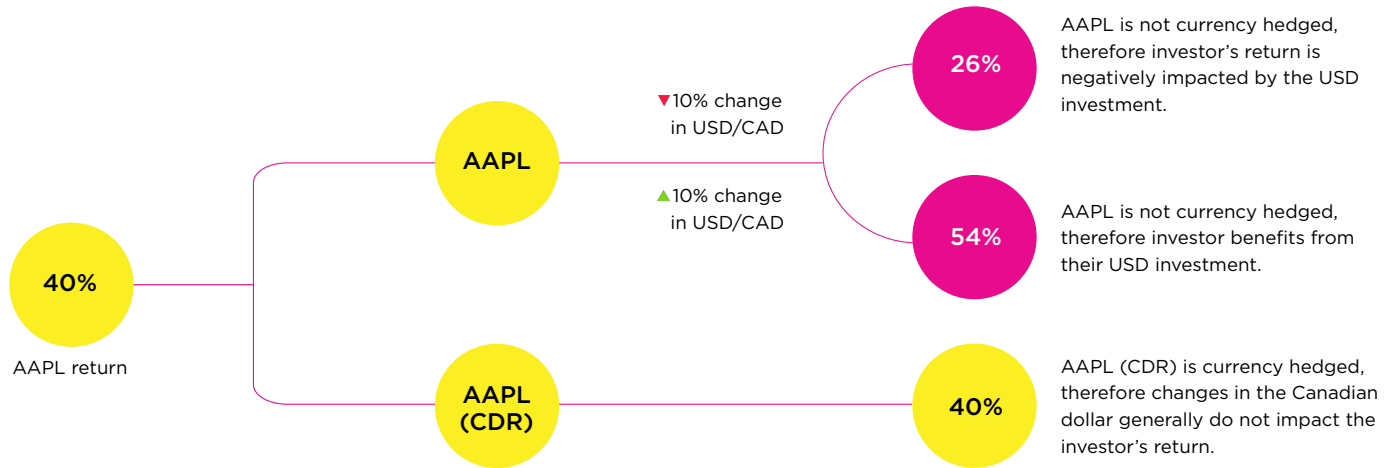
40%

AAPL return

AAPL

▼10% change in USD/CAD

▲10% change in USD/CAD

26%

AAPL is not currency hedged, therefore investor's return is negatively impacted by the USD investment.

54%

AAPL is not currency hedged, therefore investor benefits from their USD investment.

AAPL (CDR)

40%

AAPL (CDR) is currency hedged, therefore changes in the Canadian dollar generally do not impact the investor's return.